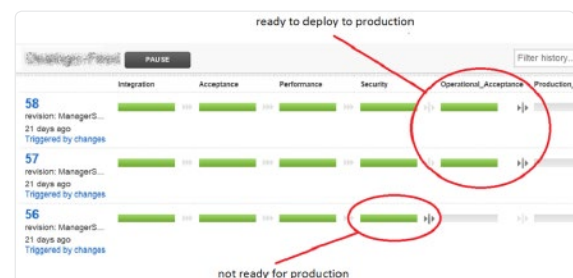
ready to deploy to production

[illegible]

PAUSE

Filter history...

| | Integration | Acceptance | Performance | Security | Operational_Acceptance | Production_ |
|---|---|---|---|---|---|---|
| 58 revision: ManagerS... 21 days ago Triggered by changes | | | | | | |
| 57 revision: ManagerS... 21 days ago Triggered by changes | | | | | | |
| 56 revision: ManagerS... 21 days ago Triggered by changes | | | | | | |

not ready for production